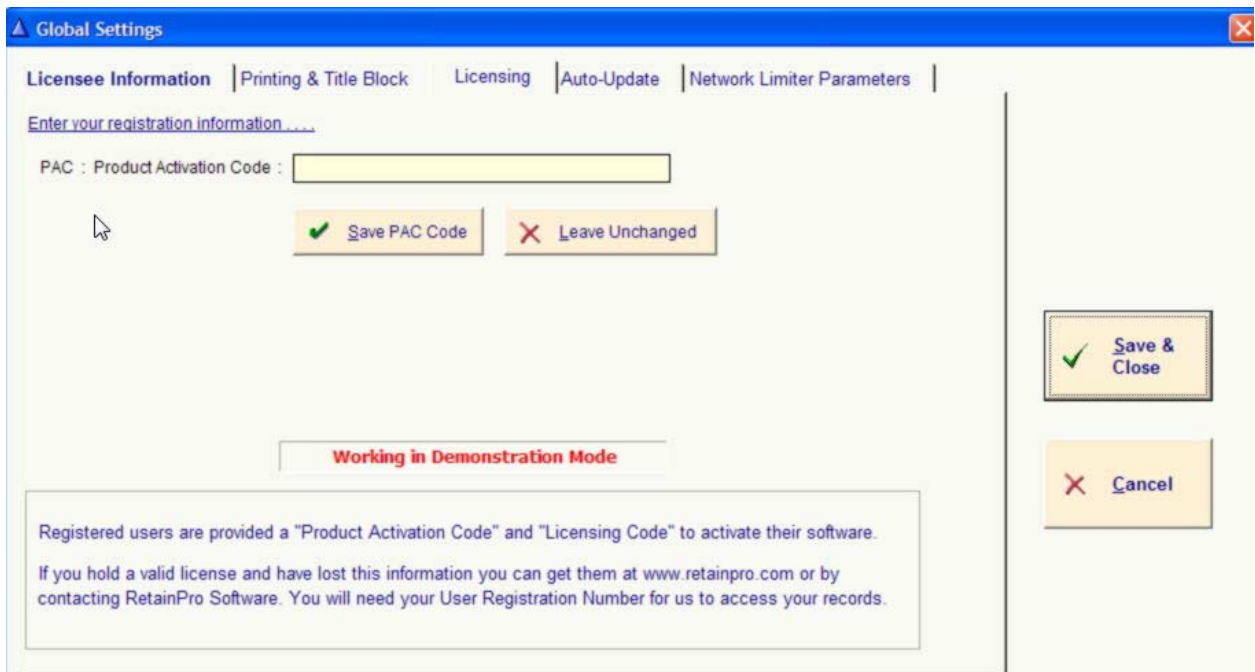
Global Settings

Licensee Information | Printing & Title Block | Licensing | Auto-Update | Network Limiter Parameters

Enter your registration information . . . .

PAC : Product Activation Code :

Save PAC Code

Leave Unchanged

Save & Close

Working in Demonstration Mode

Cancel

Registered users are provided a "Product Activation Code" and "Licensing Code" to activate their software.

If you hold a valid license and have lost this information you can get them at www.retainpro.com or by contacting RetainPro Software. You will need your User Registration Number for us to access your records.